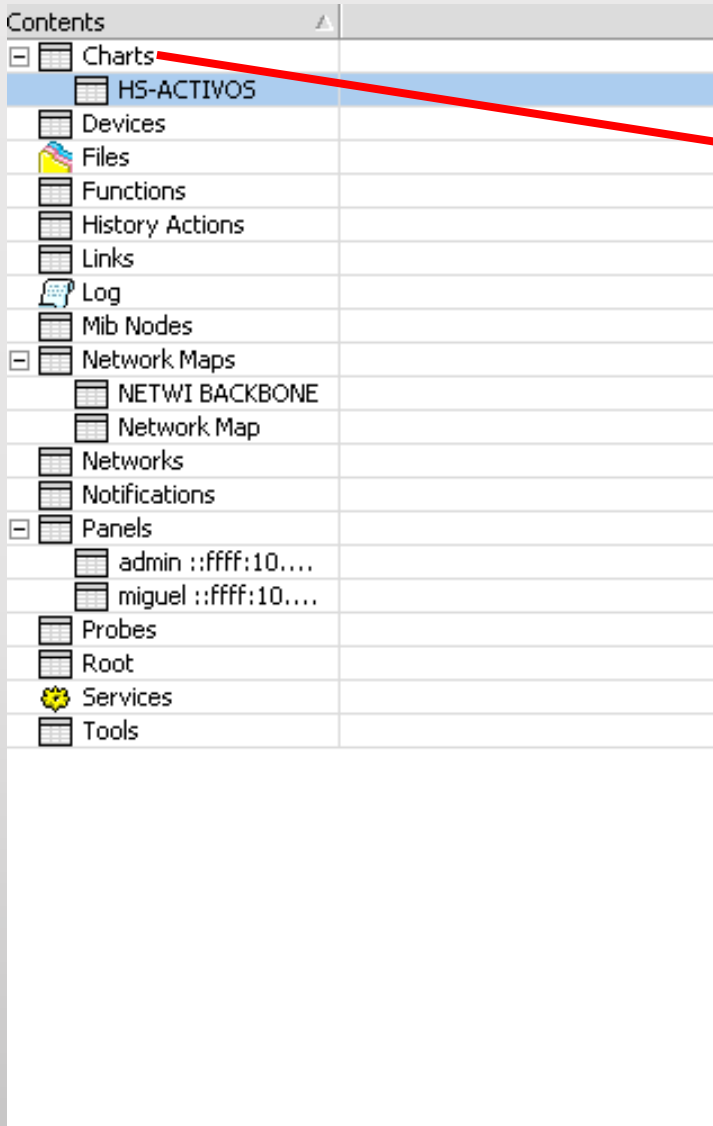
Contents

Charts
HS-ACTIVOS
Devices
Files
Functions
History Actions
Links
Log
Mib Nodes
Network Maps
NETWI BACKBONE
Network Map
Networks
Notifications
Panels
admin ::ffff:10....
miguel ::ffff:10....
Probes
Root
Services
Tools